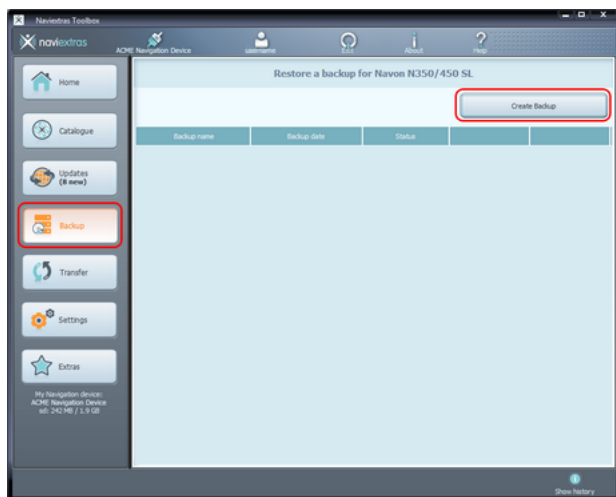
Naviextras Toolbox

naviextras

ACME Navigation Device

username

Exit

About

Help

Home

Catalogue

Updates
(8 new)

Backup

Transfer

Settings

Extras

My Navigation device:
ACME Navigation Device
sd: 242 MB / 1.9 GB

Restore a backup for Navon N350/450 SL

Create Backup

| Backup name | Backup date | Status | | |
|---|---|---|---|---|

Show history